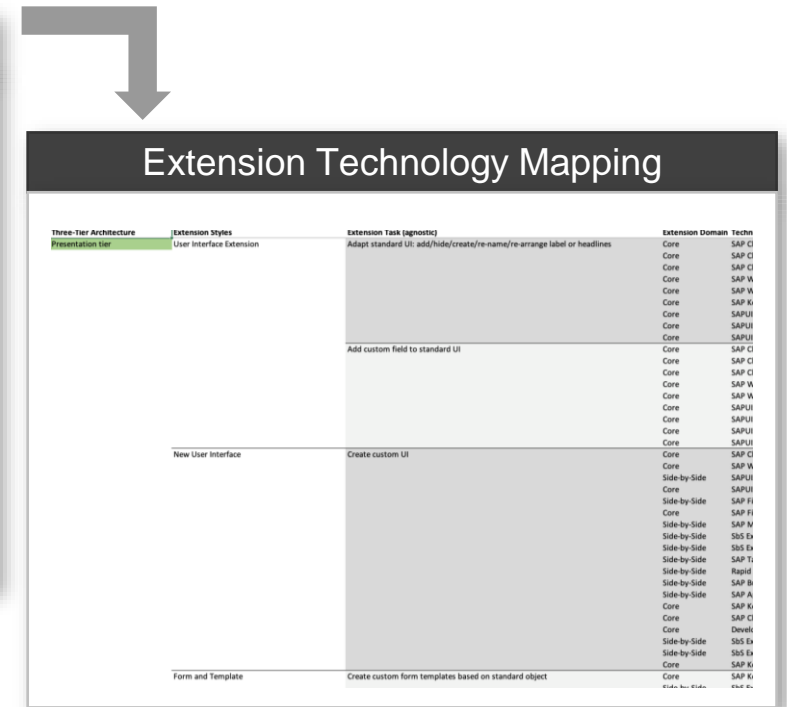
Extension Technology Mapping

| Three-Tier Architecture | Extension Styles | Extension Task (agnostic) | Extension Domain | Techn |
|---|---|---|---|---|
| Presentation tier | User Interface Extension | Adapt standard UI: add/hide/create/re-name/re-arrange label or headlines | Core | SAP C |
| | | | Core | SAP C |
| | | | Core | SAP C |
| | | | Core | SAP W |
| | | | Core | SAP W |
| | | | Core | SAP K |
| | | | Core | SAPU |
| | | | Core | SAPU |
| | | | Core | SAPU |
| | | Add custom field to standard UI | Core | SAP C |
| | | | Core | SAP C |
| | | | Core | SAP C |
| | | | Core | SAP W |
| | | | Core | SAP W |
| | | | Core | SAPU |
| | | | Core | SAPU |
| | | | Core | SAPU |
| | | | Core | SAPU |
| | New User Interface | Create custom UI | Core | SAP C |
| | | | Core | SAP W |
| | | | Side-by-Side | SAPU |
| | | | Core | SAPU |
| | | | Side-by-Side | SAP F |
| | | | Core | SAP F |
| | | | Side-by-Side | SAP M |
| | | | Side-by-Side | SbS E |
| | | | Side-by-Side | SbS E |
| | | | Side-by-Side | SAP T |
| | | | Side-by-Side | Rapid |
| | | | Side-by-Side | SAP B |
| | | | Side-by-Side | SAP A |
| | | | Core | SAP K |
| | | | Core | SAP C |
| | | | Core | Devel |
| | | | Side-by-Side | SbS E |
| | | | Side-by-Side | SbS E |
| | | | Core | SAP K |
| | Form and Template | Create custom form templates based on standard object | Core | SAP K |
| | | | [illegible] | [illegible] |